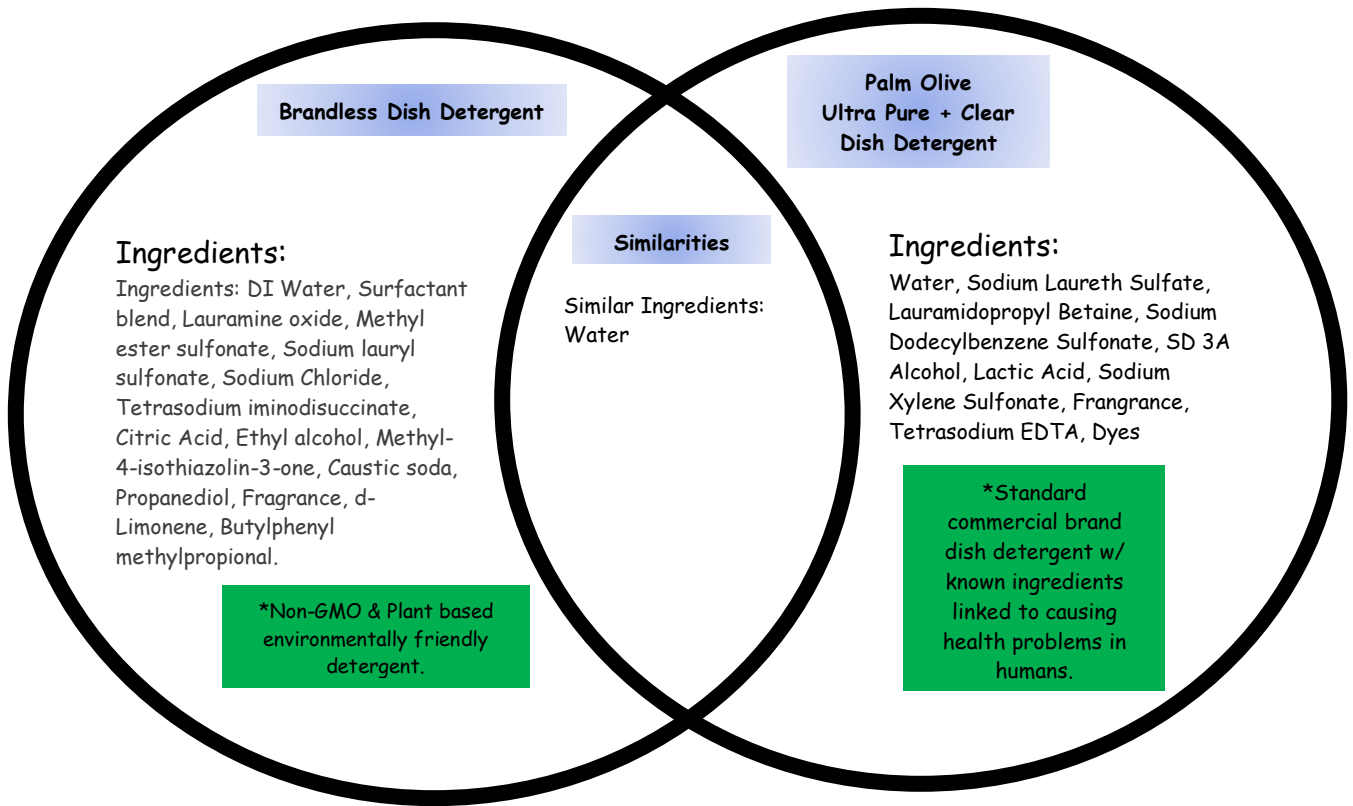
Brandless Dish Detergent

Ingredients:
Ingredients: DI Water, Surfactant blend, Lauramine oxide, Methyl ester sulfonate, Sodium lauryl sulfonate, Sodium Chloride, Tetrasodium iminodisuccinate, Citric Acid, Ethyl alcohol, Methyl-4-isothiazolin-3-one, Caustic soda, Propanediol, Fragrance, d-Limonene, Butylphenyl methylpropional.

*Non-GMO & Plant based environmentally friendly detergent.

Similarities

Similar Ingredients: Water

Palm Olive
Ultra Pure + Clear
Dish Detergent

Ingredients:
Water, Sodium Laureth Sulfate, Lauramidopropyl Betaine, Sodium Dodecylbenzene Sulfonate, SD 3A Alcohol, Lactic Acid, Sodium Xylene Sulfonate, Frangrance, Tetrasodium EDTA, Dyes

*Standard commercial brand dish detergent w/ known ingredients linked to causing health problems in humans.